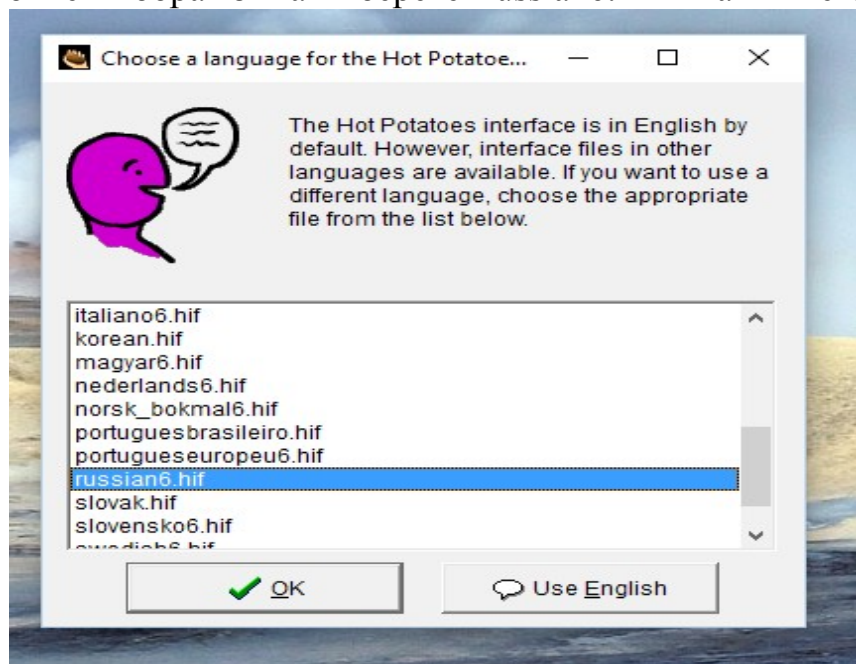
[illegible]

Choose a language for the Hot Potatoe...

The Hot Potatoes interface is in English by default. However, interface files in other languages are available. If you want to use a different language, choose the appropriate file from the list below.

italiano6.hif
korean.hif
magyar6.hif
nederlands6.hif
norsk_bokmal6.hif
portuguesbrasileiro.hif
portugueseuropeu6.hif
russian6.hif
slovak.hif
slovensko6.hif
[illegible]

OK

Use English